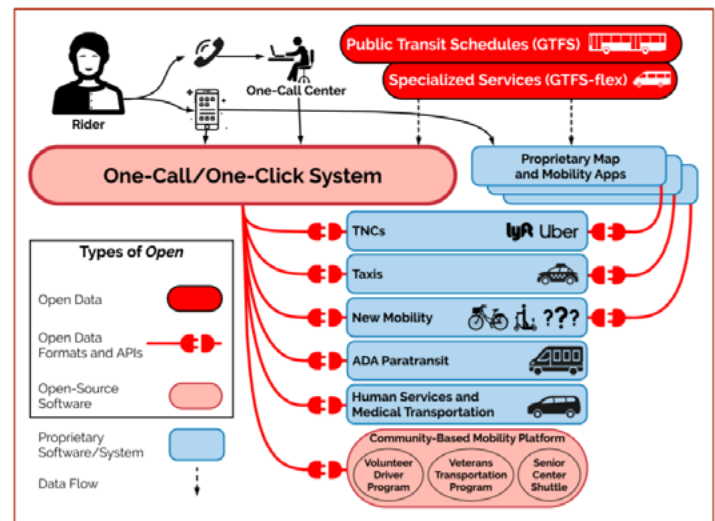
Rider

One-Call Center

Public Transit Schedules (GTFS)

Specialized Services (GTFS-flex)

One-Call/One-Click System

Proprietary Map and Mobility Apps

TNCs lyft Uber

Taxis

New Mobility ???

ADA Paratransit

Human Services and Medical Transportation

Community-Based Mobility Platform

Volunteer Driver Program

Veterans Transportation Program

Senior Center Shuttle

Types of *Open*

Open Data

Open Data Formats and APIs

Open-Source Software

Proprietary Software/System

Data Flow